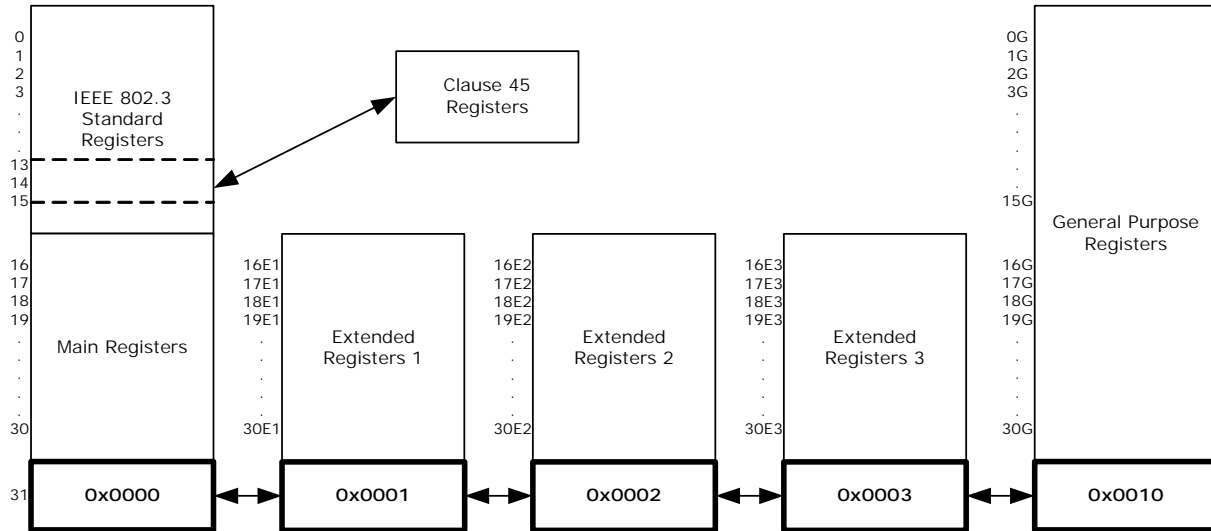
0
1
2
3
.
.
.
13
14
15

IEEE 802.3 Standard Registers

Clause 45 Registers

0G
1G
2G
3G
.
.
.
.
15G

General Purpose Registers

16
17
18
19
.
.
.
.
30

Main Registers

16E1
17E1
18E1
19E1
.
.
.
.
30E1

Extended Registers 1

16E2
17E2
18E2
19E2
.
.
.
.
30E2

Extended Registers 2

16E3
17E3
18E3
19E3
.
.
.
.
30E3

Extended Registers 3

16G
17G
18G
19G
.
.
.
.
30G

31

0x0000

0x0001

0x0002

0x0003

0x0010